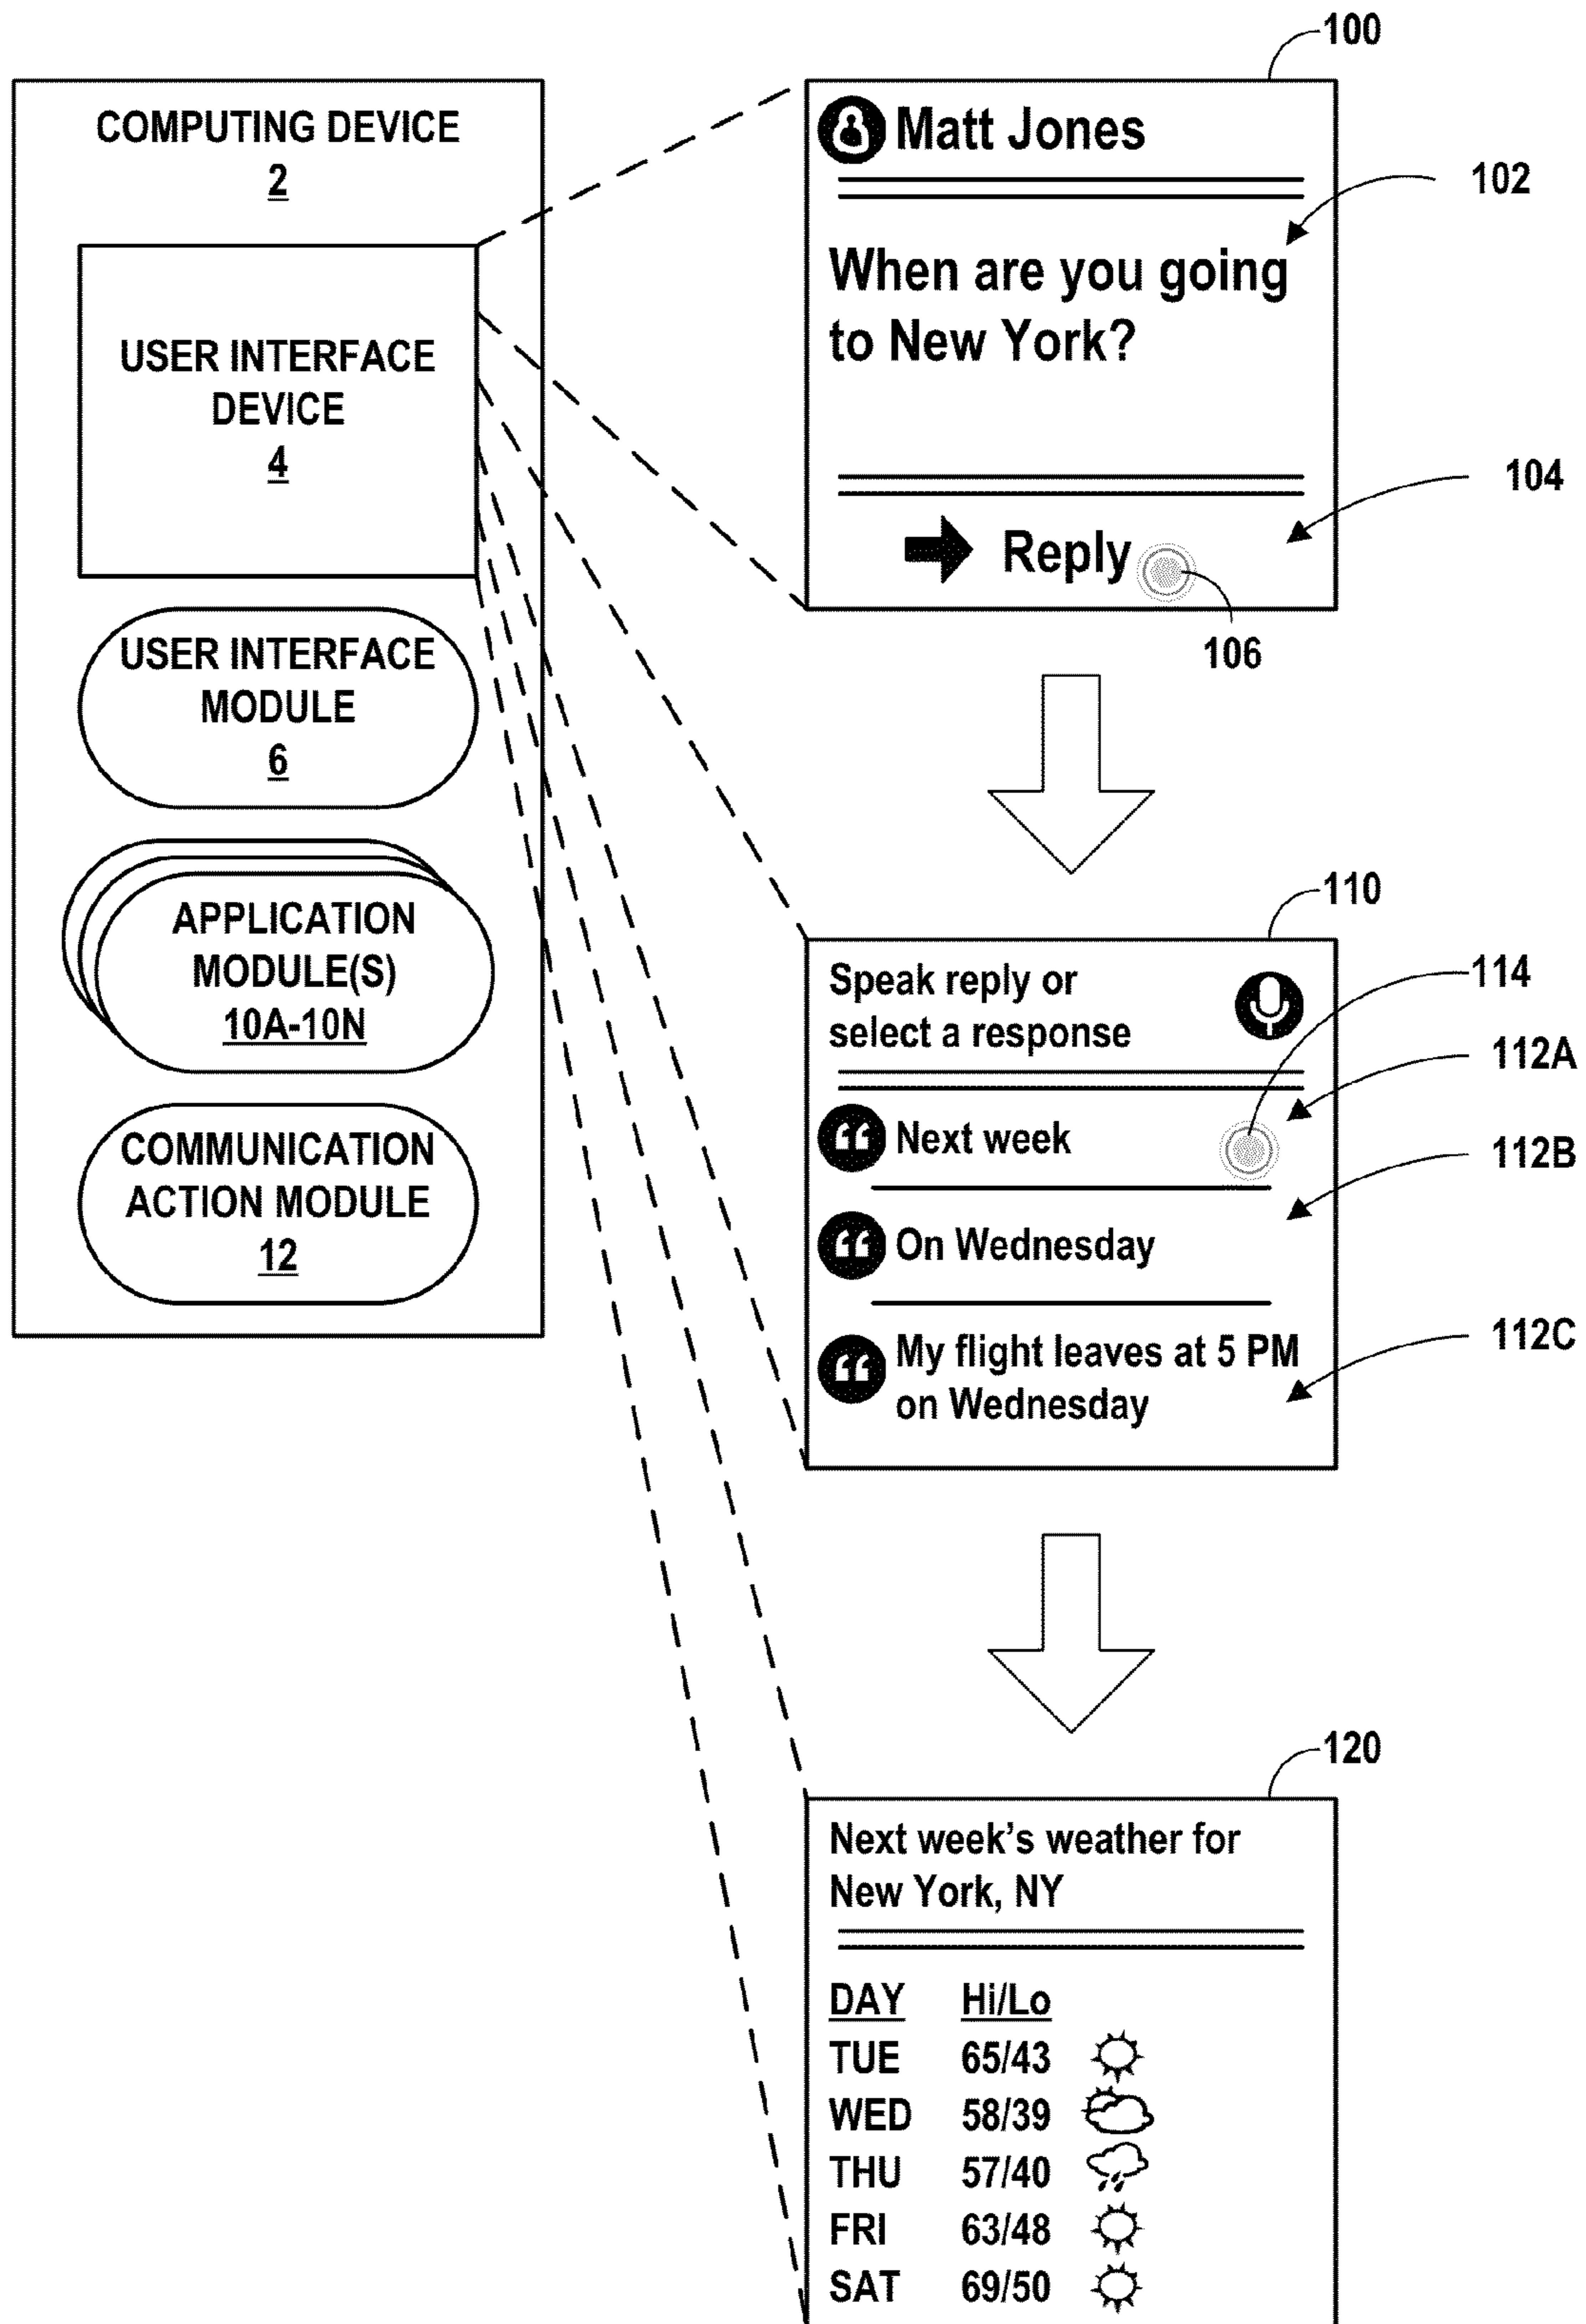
COMPUTING DEVICE
2

USER INTERFACE DEVICE
4

USER INTERFACE MODULE
6

APPLICATION MODULE(S)
10A-10N

COMMUNICATION ACTION MODULE
12

100

Matt Jones

102

When are you going to New York?

104

Reply

106

110

Speak reply or select a response

114

112A

Next week

112B

On Wednesday

112C

My flight leaves at 5 PM on Wednesday

120

Next week's weather for New York, NY

| DAY | Hi/Lo |
|---|---|
| TUE | 65/43 |
| WED | 58/39 |
| THU | 57/40 |
| FRI | 63/48 |
| SAT | 69/50 |